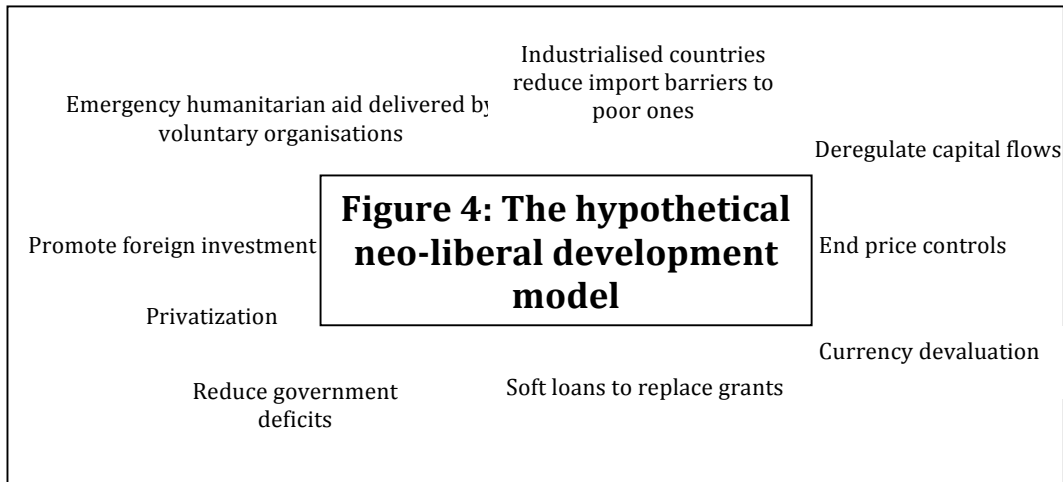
Industrialised countries reduce import barriers to poor ones

Emergency humanitarian aid delivered by voluntary organisations

Deregulate capital flows

**Figure 4: The hypothetical neo-liberal development model**

Promote foreign investment

End price controls

Privatization

Currency devaluation

Reduce government deficits

Soft loans to replace grants